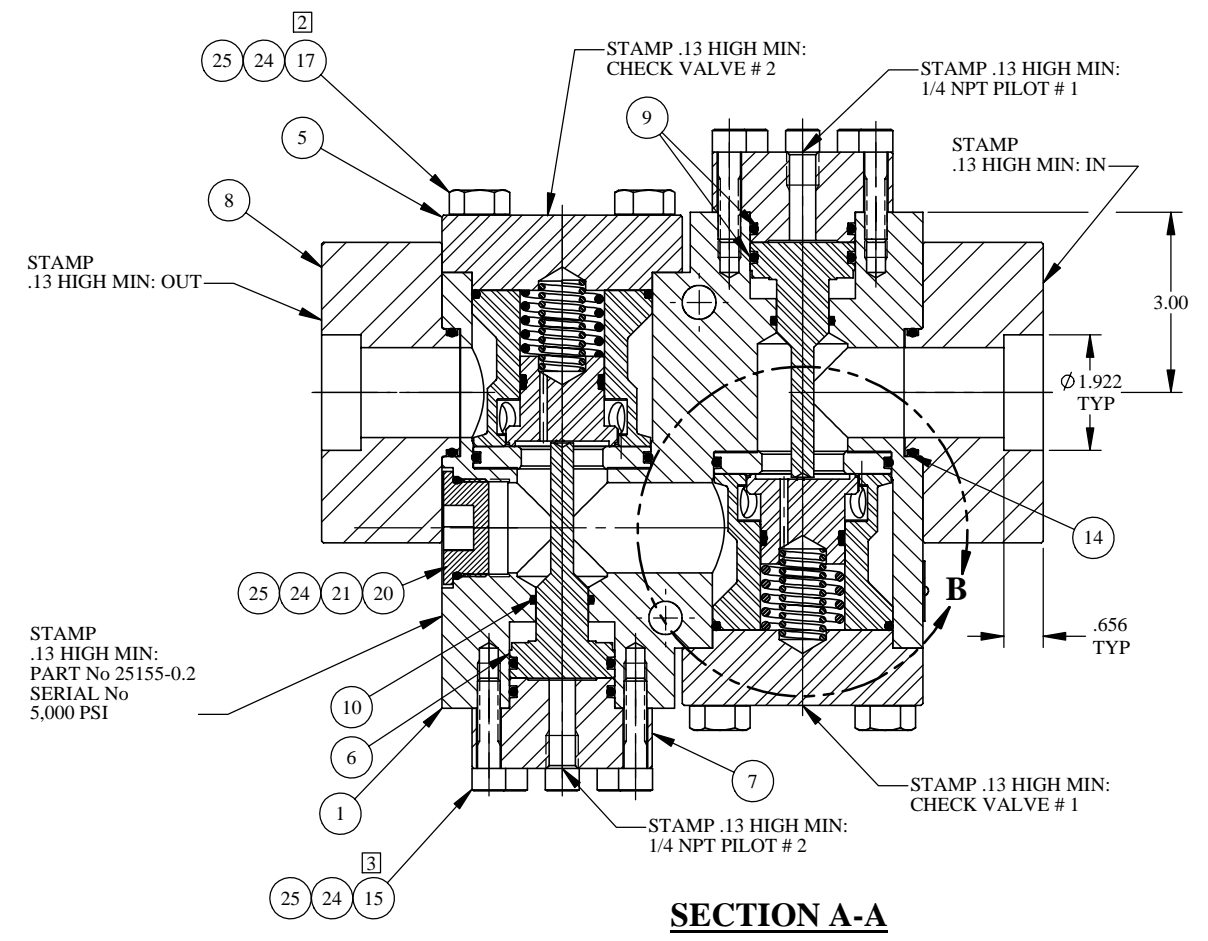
2

25 24 17

STAMP .13 HIGH MIN:
CHECK VALVE # 2

STAMP .13 HIGH MIN:
1/4 NPT PILOT # 1

9

5

STAMP
.13 HIGH MIN: IN

8

STAMP
.13 HIGH MIN: OUT

3.00

$\phi$ 1.922
TYP

14

25 24 21 20

B

.656
TYP

STAMP
.13 HIGH MIN:
PART No 25155-0.2
SERIAL No
5,000 PSI

10

6

7

1

STAMP .13 HIGH MIN:
CHECK VALVE # 1

STAMP .13 HIGH MIN:
1/4 NPT PILOT # 2

3

25 24 15

SECTION A-A